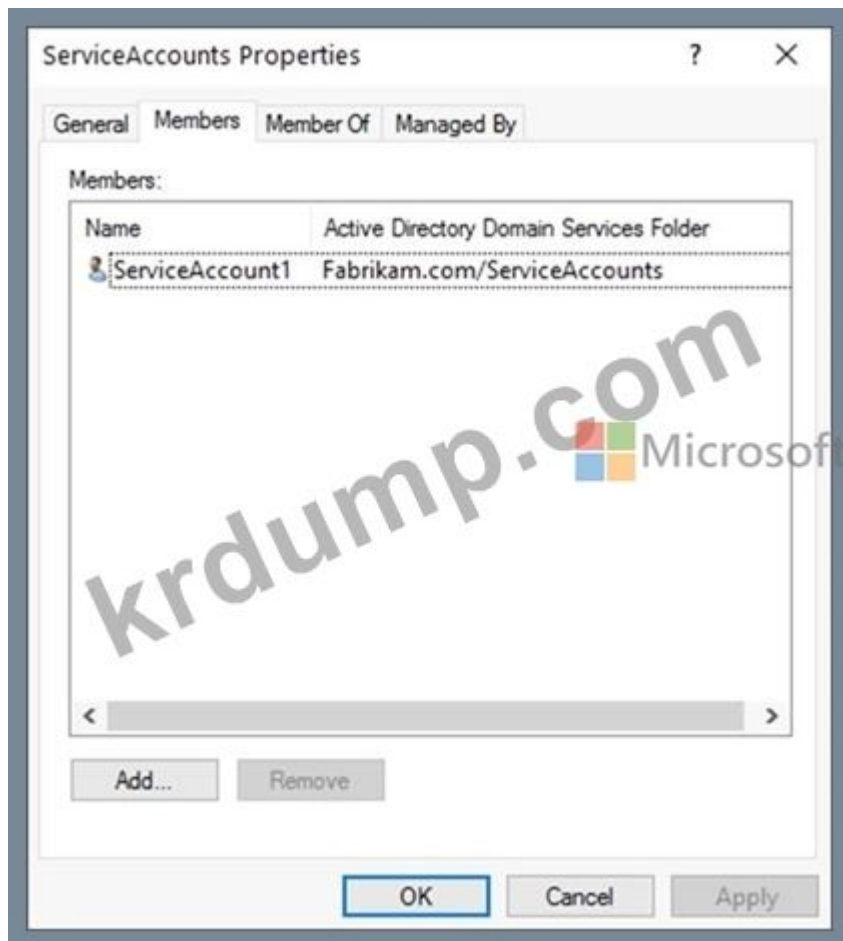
ServiceAccounts Properties

?

X

General | Members | Member Of | Managed By

Members:

| Name | Active Directory Domain Services Folder |
|---|---|
| ServiceAccount1 | Fabrikam.com/ServiceAccounts |

krdump.com

Microsoft

<

>

Add...

Remove

OK

Cancel

Apply